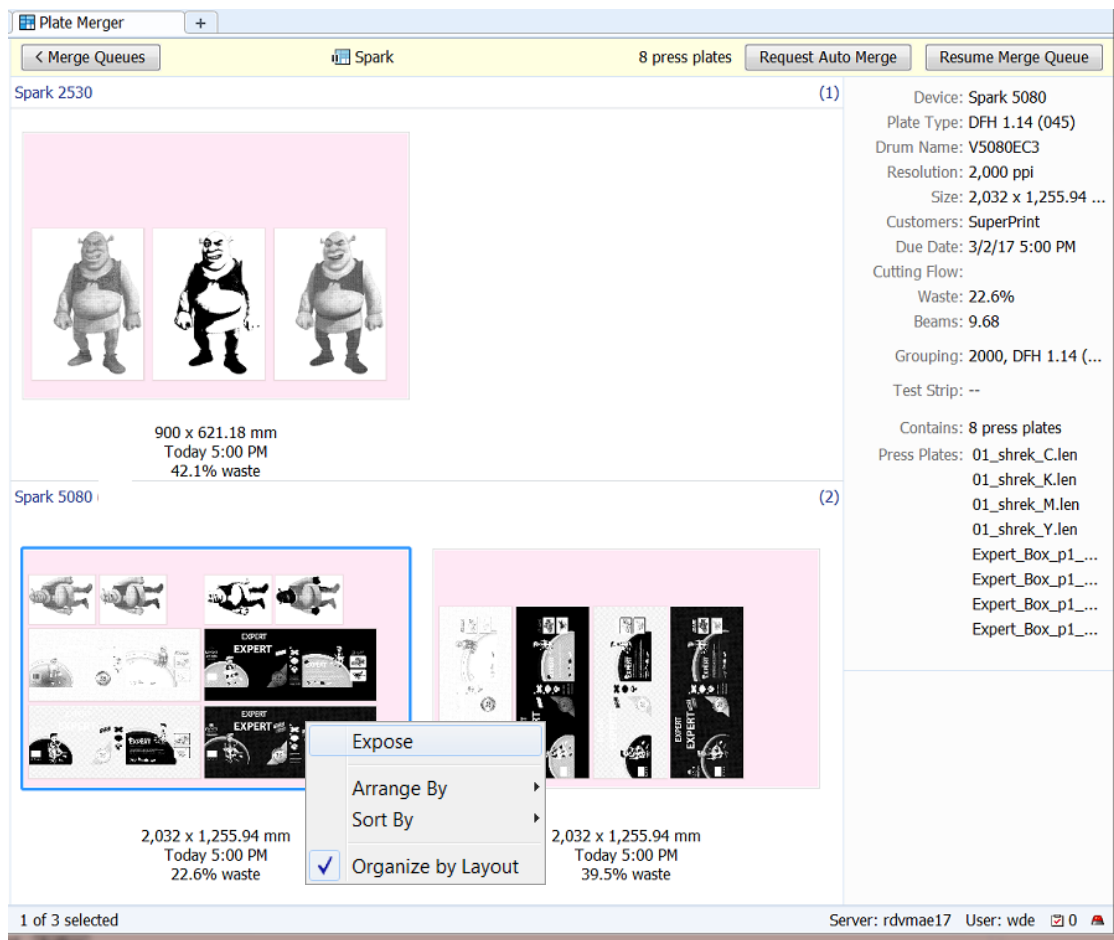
Plate Merger +

< Merge Queues

Spark

8 press plates

Request Auto Merge

Resume Merge Queue

Spark 2530

(1)

900 x 621.18 mm
Today 5:00 PM
42.1% waste

Spark 5080

(2)

EXPERT
EXPERT

EXPERT
EXPERT

EXPERT
EXPERT

Expose

Arrange By

Sort By

✓ Organize by Layout

2,032 x 1,255.94 mm
Today 5:00 PM
22.6% waste

2,032 x 1,255.94 mm
Today 5:00 PM
39.5% waste

Device: Spark 5080
Plate Type: DFH 1.14 (045)
Drum Name: V5080EC3
Resolution: 2,000 ppi
Size: 2,032 x 1,255.94 ...
Customers: SuperPrint
Due Date: 3/2/17 5:00 PM
Cutting Flow:
Waste: 22.6%
Beams: 9.68

Grouping: 2000, DFH 1.14 (...

Test Strip: --

Contains: 8 press plates
Press Plates: 01_shrek_C.len
01_shrek_K.len
01_shrek_M.len
01_shrek_Y.len
Expert_Box_p1_...
Expert_Box_p1_...
Expert_Box_p1_...
Expert_Box_p1_...

1 of 3 selected

Server: rdvmae17 User: wde 0